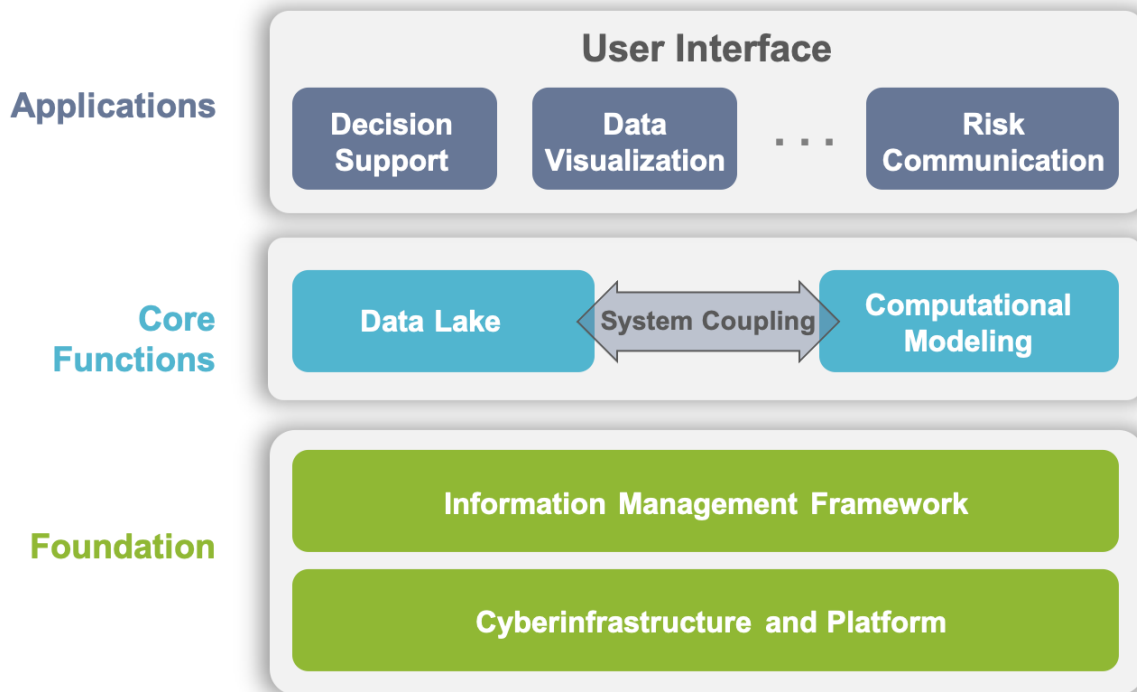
Applications

User Interface

Decision Support

Data Visualization

. . .

Risk Communication

Core Functions

Data Lake

System Coupling

Computational Modeling

Foundation

Information Management Framework

Cyberinfrastructure and Platform